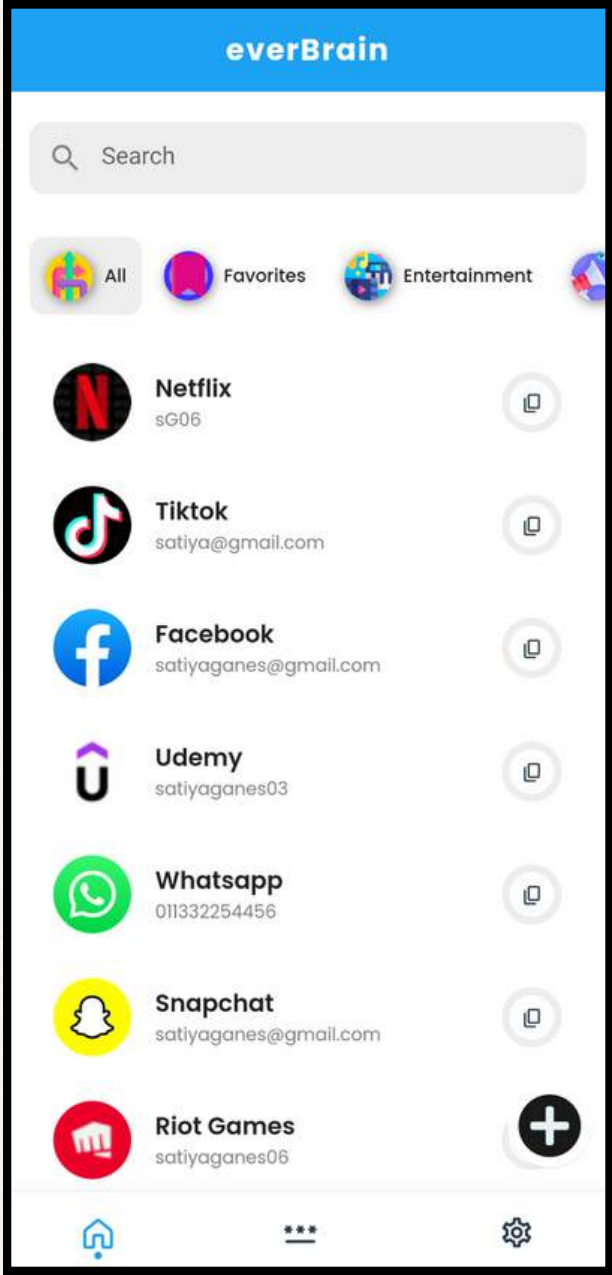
everBrain

Search

All
Favorites
Entertainment

Netflix
sG06

Tiktok
satiya@gmail.com

Facebook
satiyaganes@gmail.com

Udemy
satiyaganes03

Whatsapp
011332254456

Snapchat
satiyaganes@gmail.com

Riot Games
satiyaganes06

***